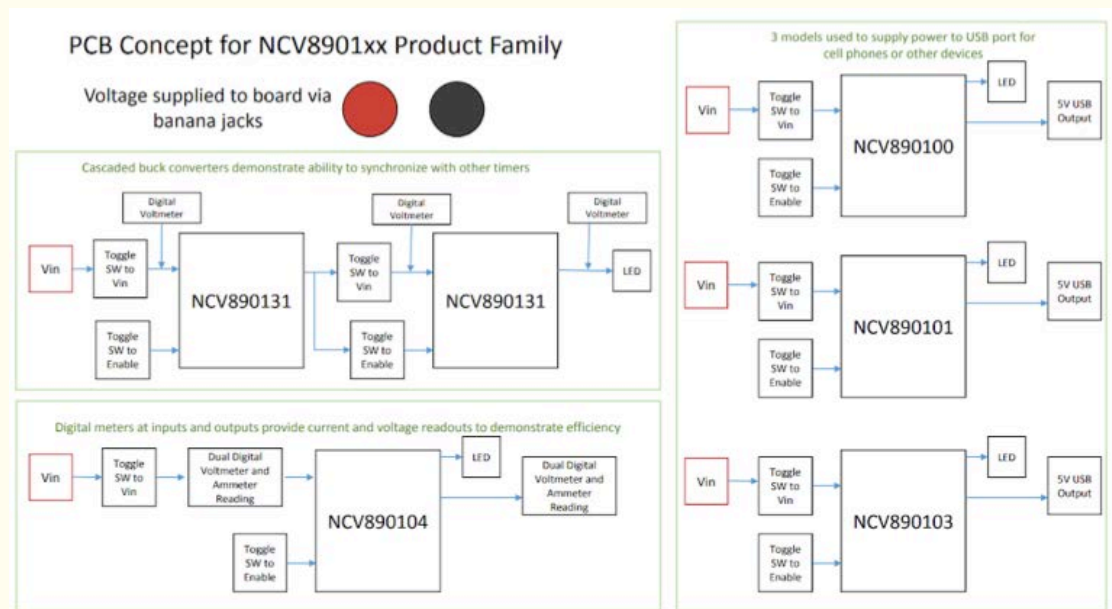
PCB Concept for NCV8901xx Product Family

Voltage supplied to board via banana jacks

Cascaded buck converters demonstrate ability to synchronize with other timers

Digital Voltmeter

Digital Voltmeter

Digital Voltmeter

Vin

Toggle SW to Vin

NCV890131

Toggle SW to Vin

NCV890131

LED

Toggle SW to Enable

Toggle SW to Enable

Digital meters at inputs and outputs provide current and voltage readouts to demonstrate efficiency

Vin

Toggle SW to Vin

Dual Digital Voltmeter and Ammeter Reading

NCV890104

LED

Dual Digital Voltmeter and Ammeter Reading

Toggle SW to Enable

3 models used to supply power to USB port for cell phones or other devices

Vin

Toggle SW to Vin

NCV890100

LED

5V USB Output

Toggle SW to Enable

Vin

Toggle SW to Vin

NCV890101

LED

5V USB Output

Toggle SW to Enable

Vin

Toggle SW to Vin

NCV890103

LED

5V USB Output

Toggle SW to Enable